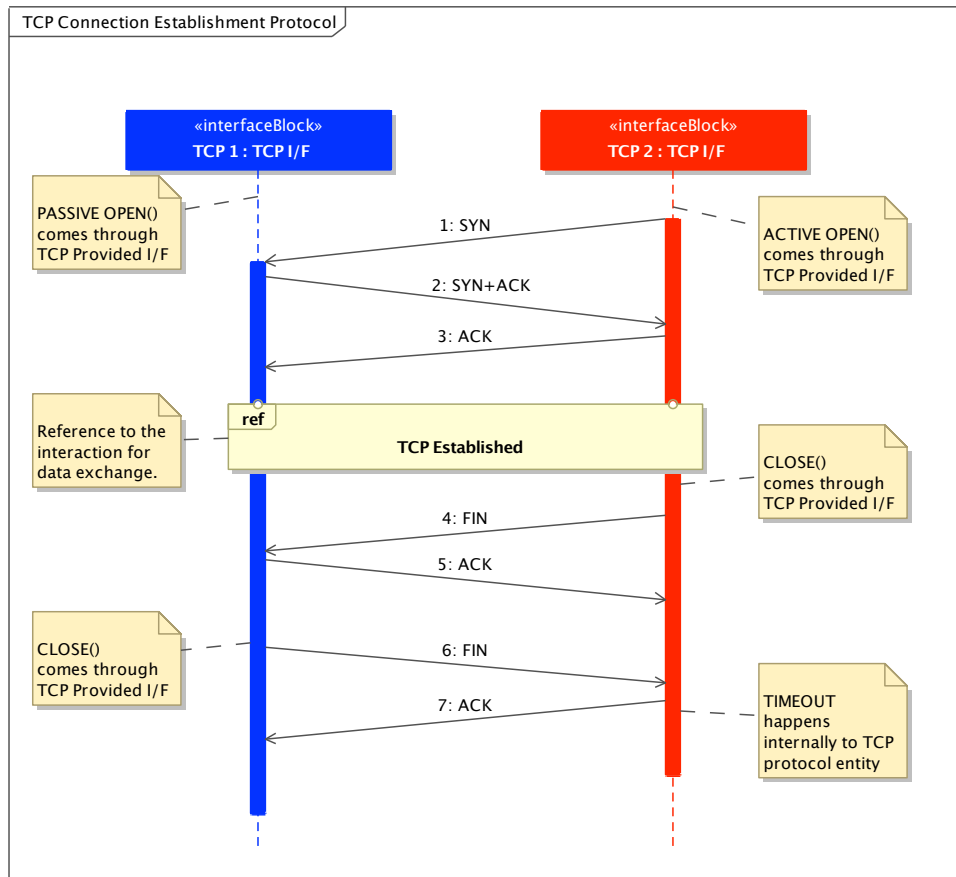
TCP Connection Establishment Protocol

«interfaceBlock»
TCP 1 : TCP I/F

«interfaceBlock»
TCP 2 : TCP I/F

PASSIVE OPEN() comes through TCP Provided I/F

1: SYN

ACTIVE OPEN() comes through TCP Provided I/F

2: SYN+ACK

3: ACK

ref

Reference to the interaction for data exchange.

TCP Established

CLOSE() comes through TCP Provided I/F

4: FIN

5: ACK

CLOSE() comes through TCP Provided I/F

6: FIN

7: ACK

TIMEOUT happens internally to TCP protocol entity